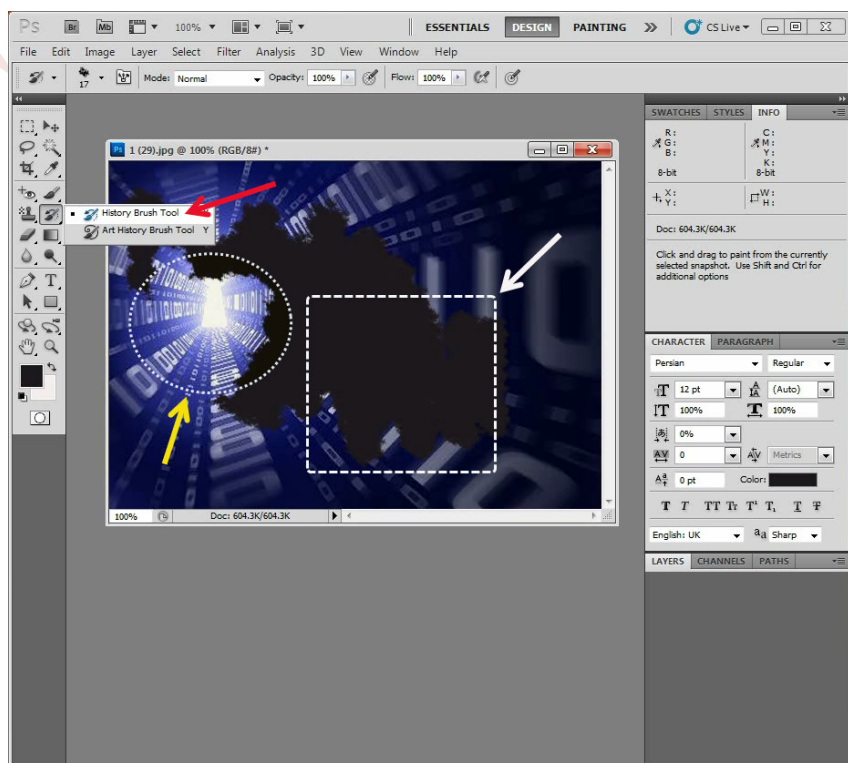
Ps Br Mb 100% ESSENTIALS DESIGN PAINTING » CS Live

File Edit Image Layer Select Filter Analysis 3D View Window Help

17 Mode: Normal Opacity: 100% Flow: 100%

1 (29).jpg @ 100% (RGB/8#) *

History Brush Tool
Art History Brush Tool Y

100% Doc: 604.3K/604.3K

SWATCHES STYLES INFO

R:
G:
B:
8-bit
C:
M:
Y:
K:
8-bit
X:
Y:
W:
H:

Doc: 604.3K/604.3K

Click and drag to paint from the currently selected snapshot. Use Shift and Ctrl for additional options

CHARACTER PARAGRAPH

Persian Regular
12 pt (Auto)
100% 100%
0%
0 Metrics
0 pt Color:
T T TT Tr T¹ T, T T
English: UK aa Sharp

LAYERS CHANNELS PATHS